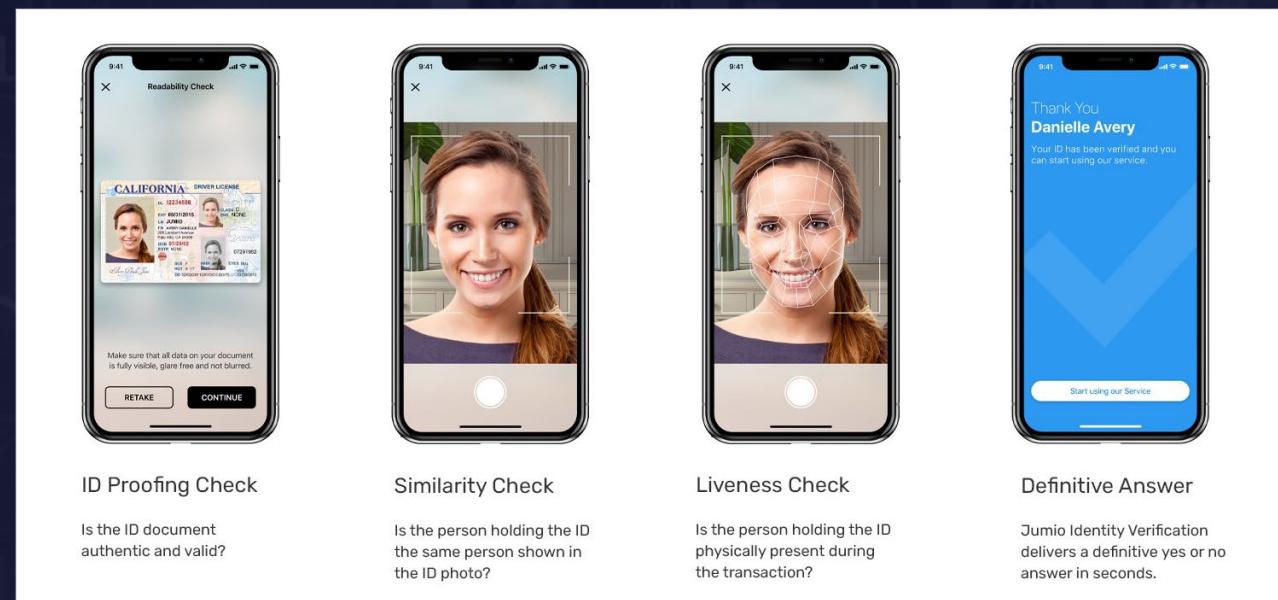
9:41

Readability Check

CALIFORNIA DRIVER LICENSE

Make sure that all data on your document is fully visible, glare free and not blurred.

RETAKE

CONTINUE

ID Proofing Check

Is the ID document authentic and valid?

9:41

Similarity Check

Is the person holding the ID the same person shown in the ID photo?

9:41

Liveness Check

Is the person holding the ID physically present during the transaction?

9:41

Thank You
Danielle Avery

Your ID has been verified and you can start using our service.

Start using our Service

Definitive Answer

Jumio Identity Verification delivers a definitive yes or no answer in seconds.